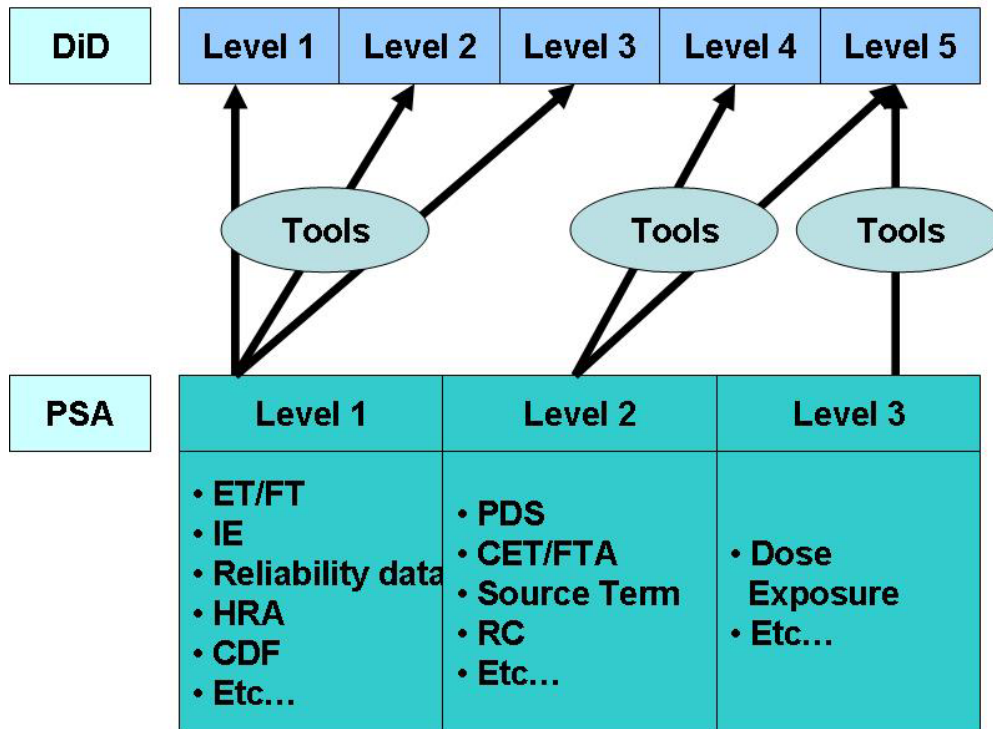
DiD

| Level 1 | Level 2 | Level 3 | Level 4 | Level 5 |
|---|---|---|---|---|

Tools

Tools

Tools

PSA

| Level 1 | Level 2 | Level 3 |
|---|---|---|
| • ET/FT<br>• IE<br>• Reliability data<br>• HRA<br>• CDF<br>• Etc… | • PDS<br>• CET/FTA<br>• Source Term<br>• RC<br>• Etc… | • Dose Exposure<br>• Etc… |